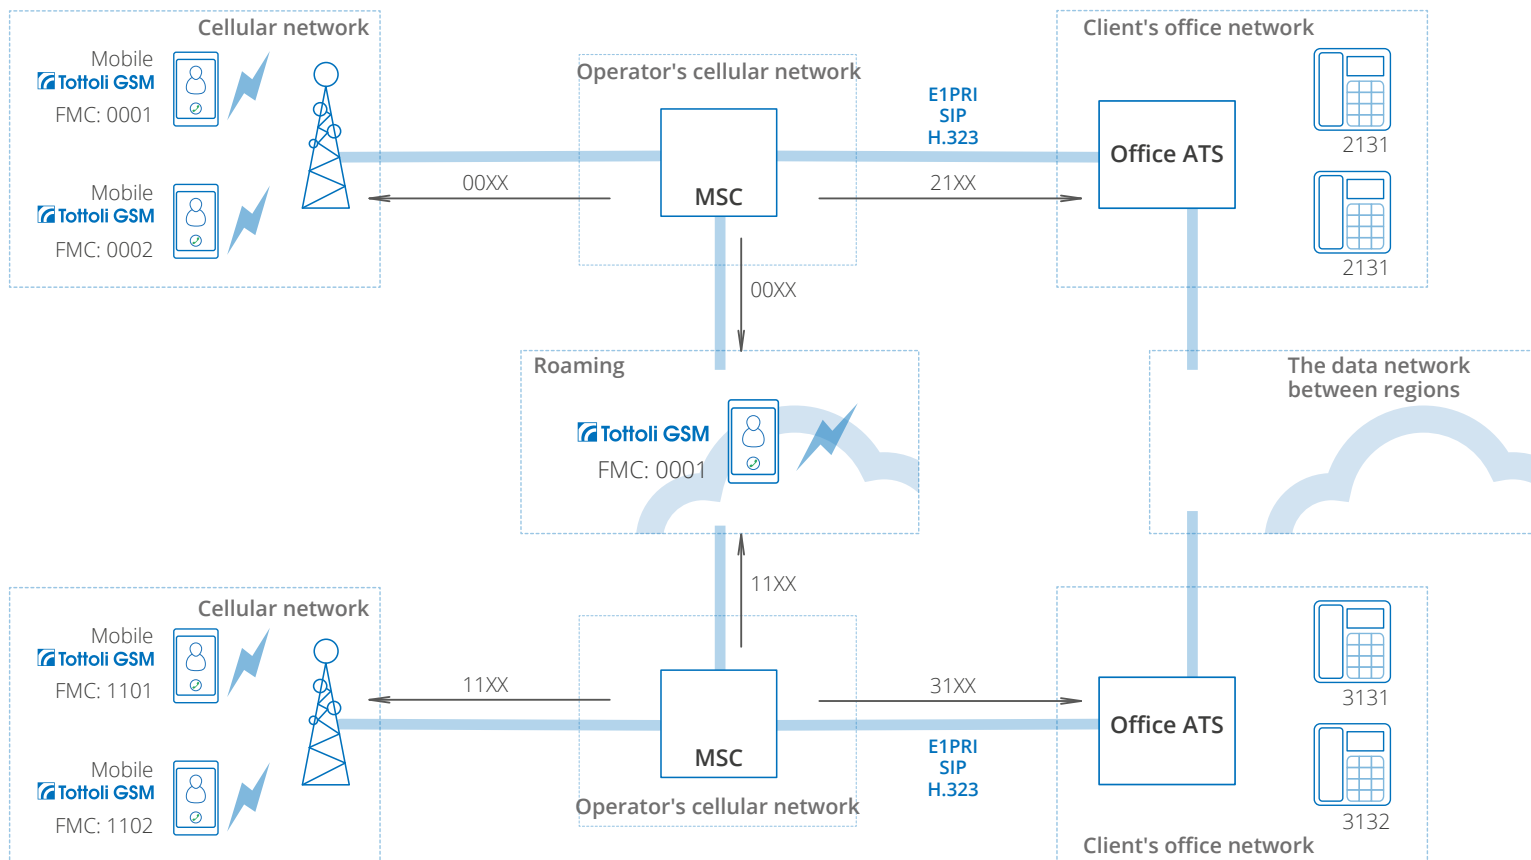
Cellular network

Mobile
Tottoli GSM
FMC: 0001

Mobile
Tottoli GSM
FMC: 0002

Operator's cellular network

MSC

00XX

21XX

E1PRI
SIP
H.323

Client's office network

Office ATS

2131

2131

00XX

Roaming

Tottoli GSM
FMC: 0001

The data network between regions

11XX

Cellular network

Mobile
Tottoli GSM
FMC: 1101

Mobile
Tottoli GSM
FMC: 1102

11XX

MSC

31XX

E1PRI
SIP
H.323

Operator's cellular network

Office ATS

3131

3132

Client's office network